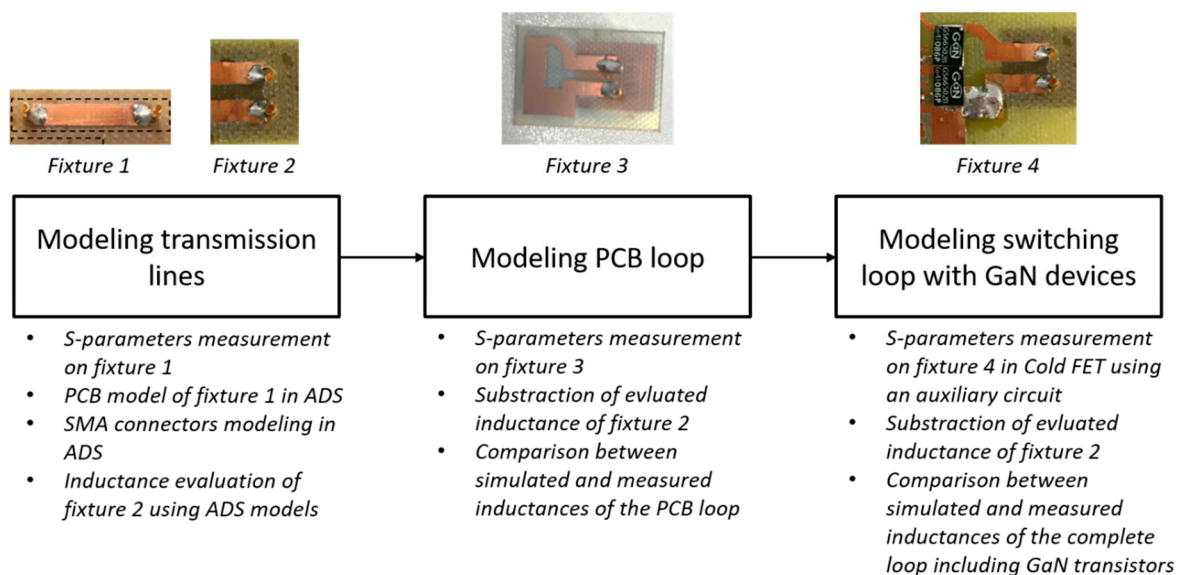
Fixture 1

Fixture 2

Fixture 3

Fixture 4

GaN GS66502B 1608P

GaN GS66502B 1608P

Modeling transmission lines

Modeling PCB loop

Modeling switching loop with GaN devices

- S-parameters measurement on fixture 1
- PCB model of fixture 1 in ADS
- SMA connectors modeling in ADS
- Inductance evaluation of fixture 2 using ADS models

- S-parameters measurement on fixture 3
- Substraction of evluated inductance of fixture 2
- Comparison between simulated and measured inductances of the PCB loop

- S-parameters measurement on fixture 4 in Cold FET using an auxiliary circuit
- Substraction of evluated inductance of fixture 2
- Comparison between simulated and measured inductances of the complete loop including GaN transistors